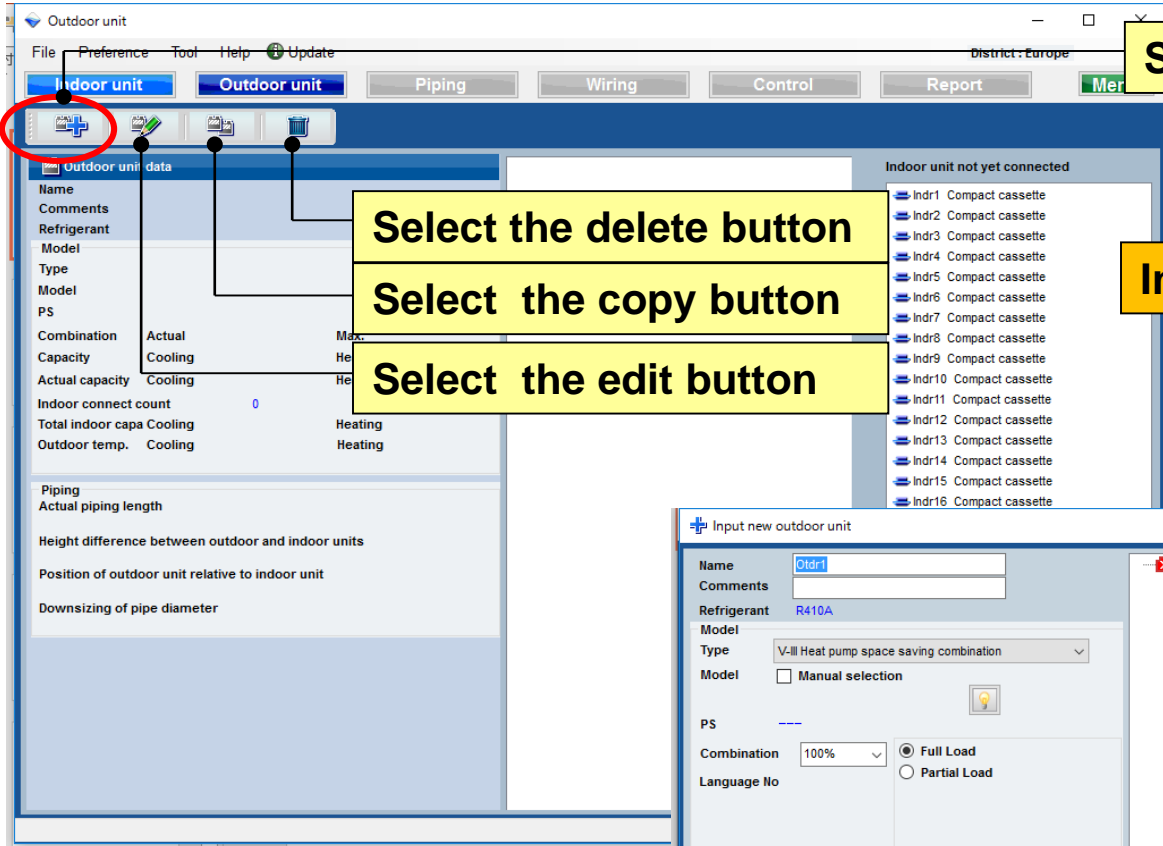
Outdoor unit

File Preference Tool Help Update

District : Europe

S

Indoor unit Outdoor unit Piping Wiring Control Report Men

Outdoor unit data

Name
Comments
Refrigerant
Model
Type
Model
PS
Combination Actual Max.
Capacity Cooling He
Actual capacity Cooling He
Indoor connect count 0
Total indoor capa Cooling Heating
Outdoor temp. Cooling Heating

Select the delete button

Select the copy button

Select the edit button

Piping
Actual piping length

Height difference between outdoor and indoor units

Position of outdoor unit relative to indoor unit

Downsizing of pipe diameter

Indoor unit not yet connected

Indr1 Compact cassette
Indr2 Compact cassette
Indr3 Compact cassette
Indr4 Compact cassette
Indr5 Compact cassette
Indr6 Compact cassette
Indr7 Compact cassette
Indr8 Compact cassette
Indr9 Compact cassette
Indr10 Compact cassette
Indr11 Compact cassette
Indr12 Compact cassette
Indr13 Compact cassette
Indr14 Compact cassette
Indr15 Compact cassette
Indr16 Compact cassette

In

Input new outdoor unit

Name Otdr1
Comments
Refrigerant R410A
Model
Type V-III Heat pump space saving combination
Model Manual selection
PS ---
Combination 100%
Full Load
Partial Load
Language No